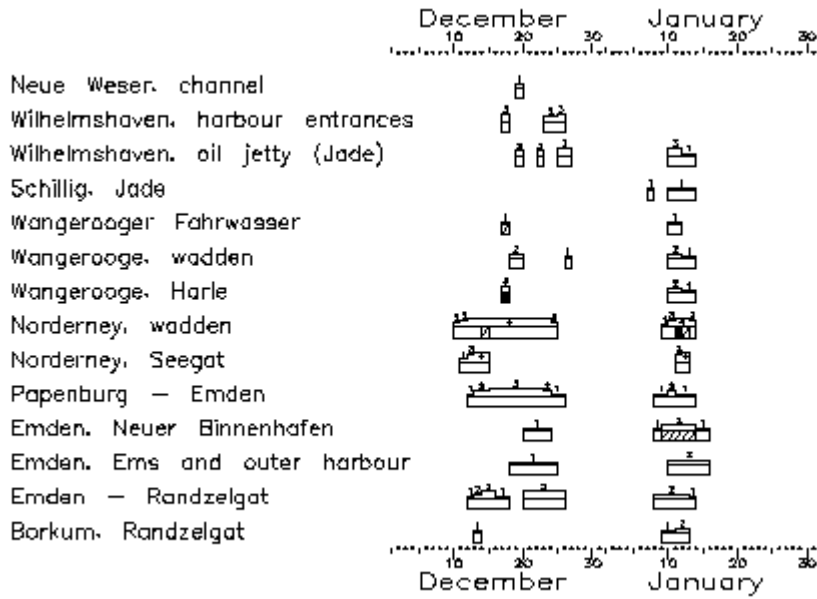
December January
10 20 30 10 20 30

Neue Weser, channel
Wilhelmshaven, harbour entrances
Wilhelmshaven, oil jetty (Jade)
Schillig, Jade
Wangerooger Fahrwasser
Wangerooge, wadden
Wangerooge, Harle
Norderney, wadden
Norderney, Seegat
Papenburg — Emden
Emden, Neuer Binnenhafen
Emden, Ems and outer harbour
Emden — Randzelgat
Borkum, Randzelgat

10 20 30 10 20 30
December January